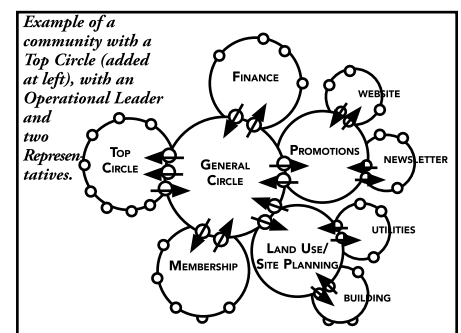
Example of a community with a Top Circle (added at left), with an Operational Leader and two Representatives.

FINANCE

WEBSITE

TOP CIRCLE

GENERAL CIRCLE

PROMOTIONS

NEWSLETTER

UTILITIES

LAND USE/ SITE PLANNING

MEMBERSHIP

BUILDING